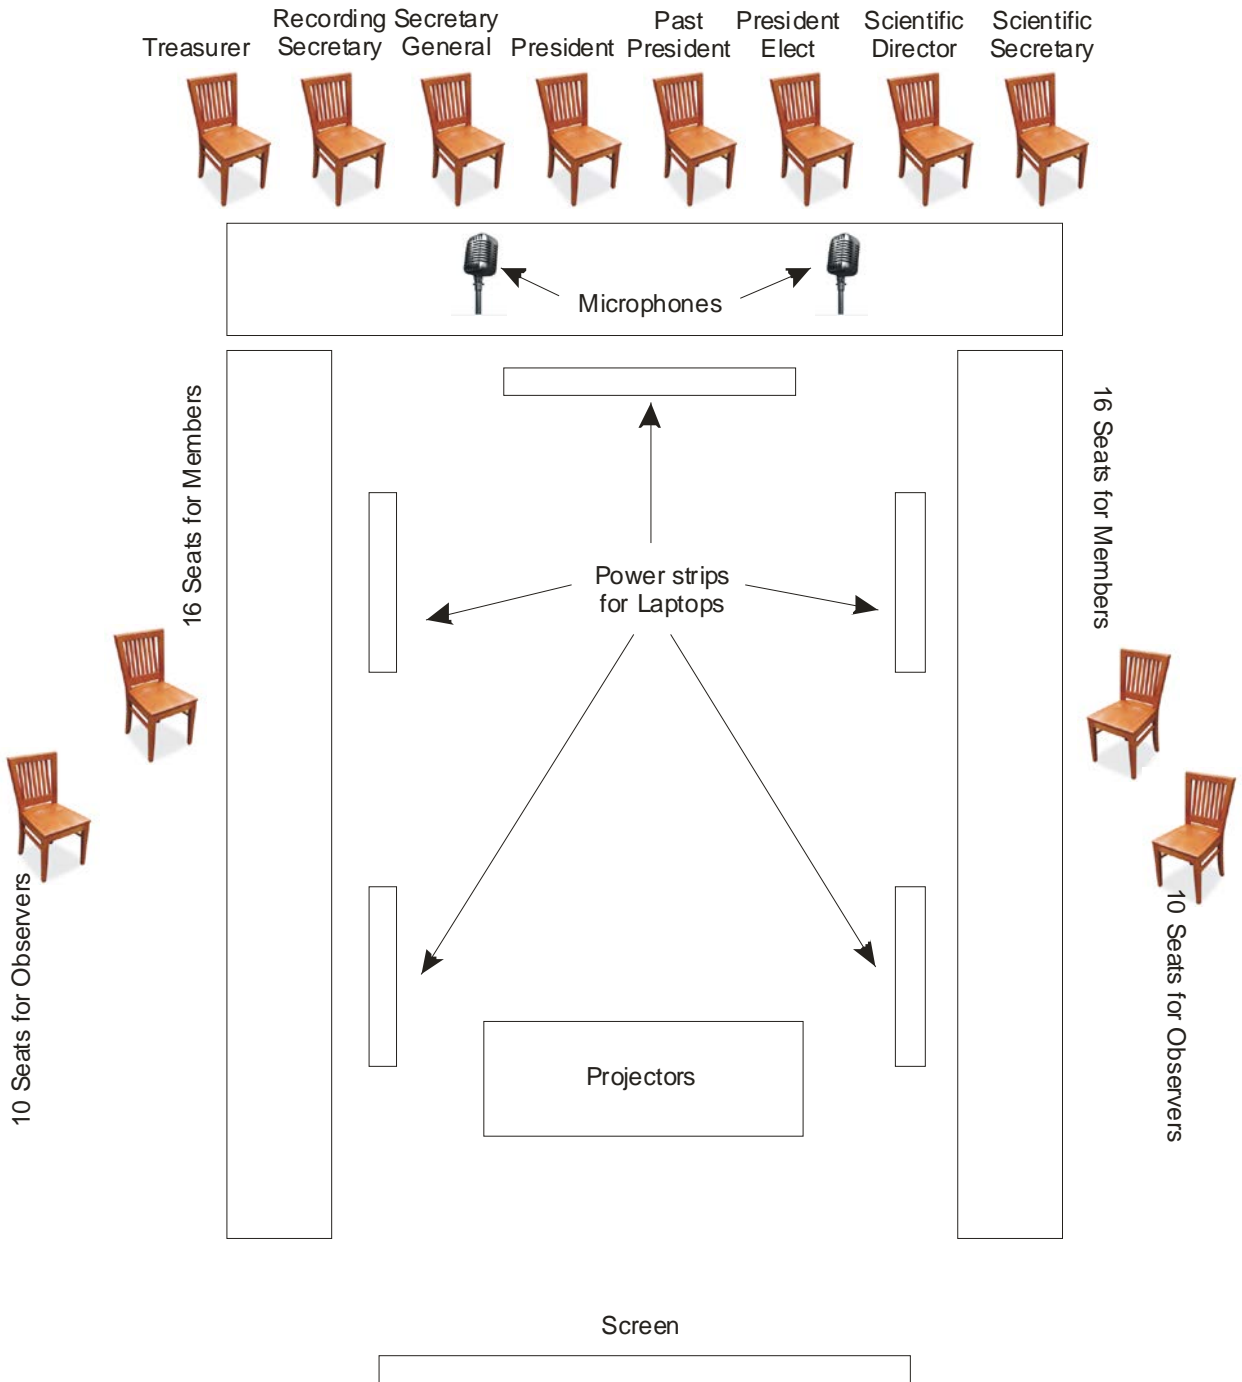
Treasurer

Recording Secretary

Secretary General

President

Past President

President Elect

Scientific Director

Scientific Secretary

Microphones

16 Seats for Members

16 Seats for Members

Power strips for Laptops

10 Seats for Observers

10 Seats for Observers

Projectors

Screen